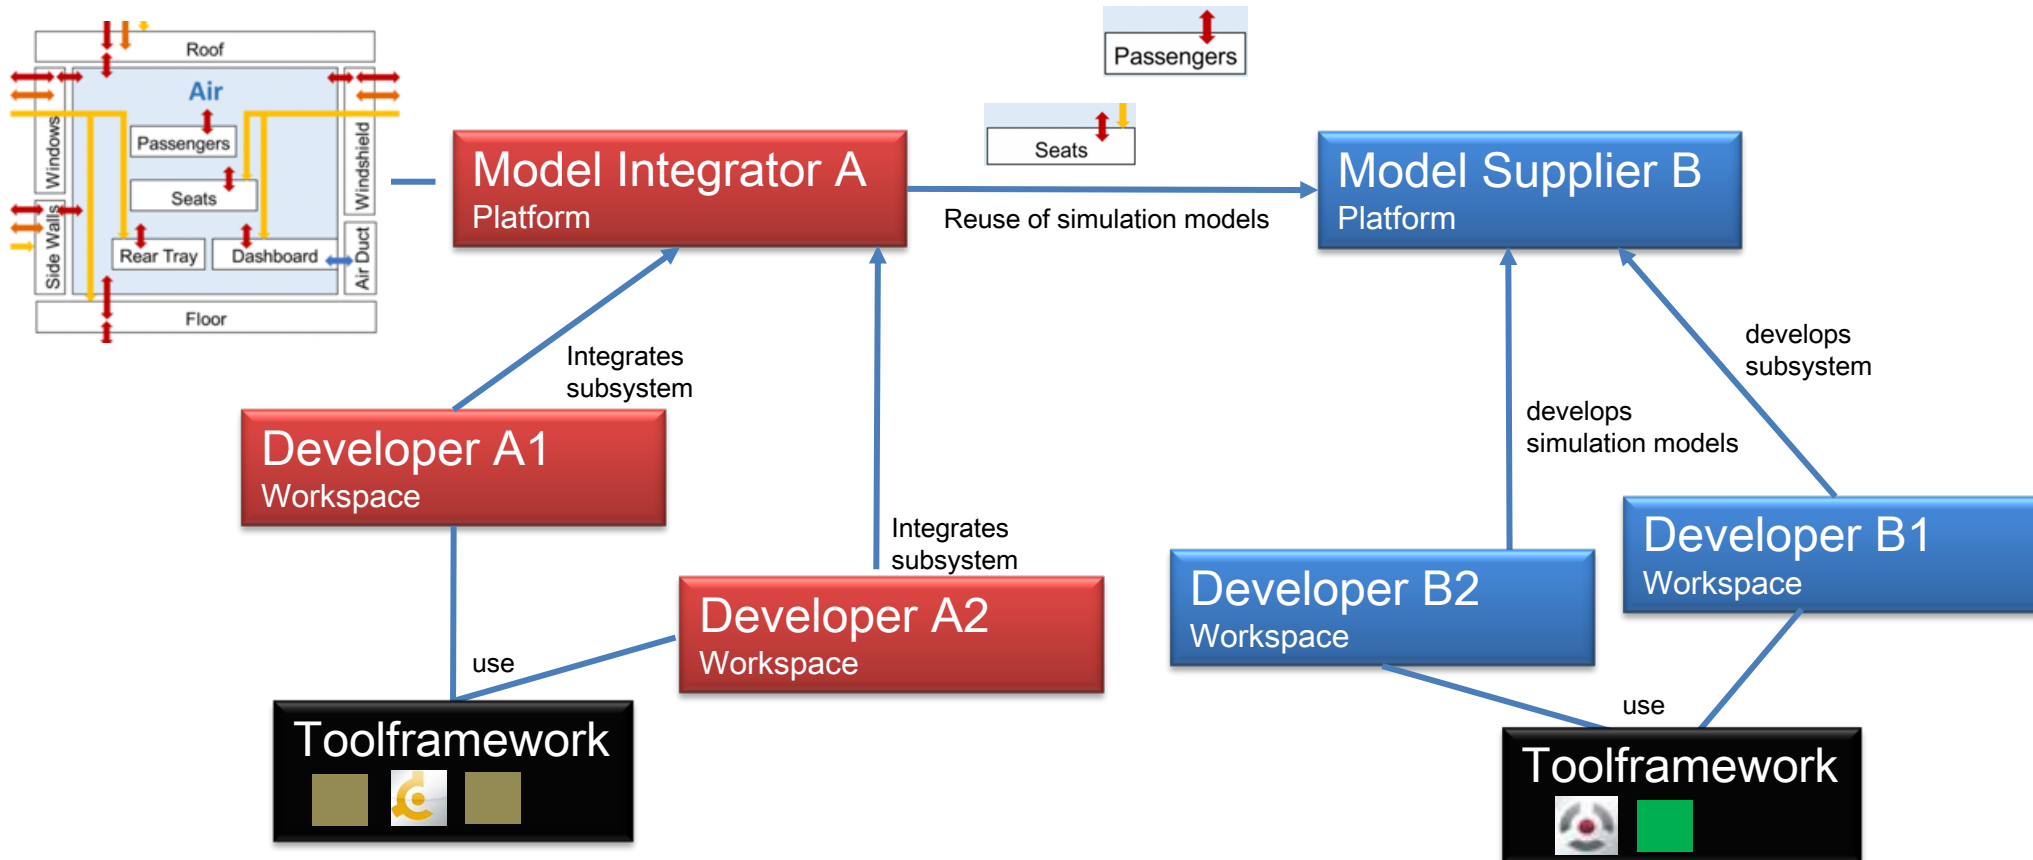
Roof

Air

Windows

Passengers

Seats

Windshield

Side Walls

Rear Tray

Dashboard

Air Duct

Floor

Passengers

Seats

Model Integrator A
Platform

Reuse of simulation models

Model Supplier B
Platform

Integrates subsystem

develops subsystem

develops simulation models

Developer A1
Workspace

Integrates subsystem

Developer B1
Workspace

Developer B2
Workspace

Developer A2
Workspace

use

use

Toolframework

Toolframework